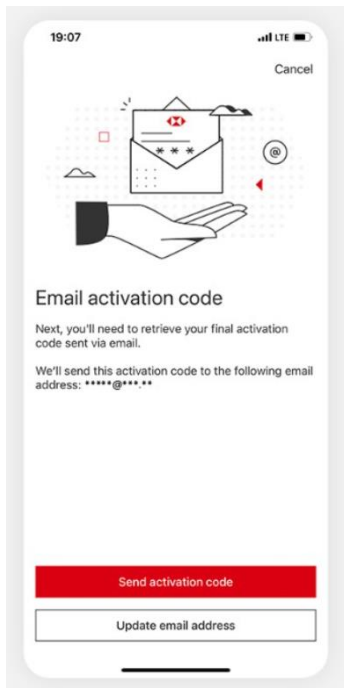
19:07

LTE

Cancel

* * *

@

Email activation code

Next, you'll need to retrieve your final activation code sent via email.

We'll send this activation code to the following email address: *****@***.**

Send activation code

Update email address